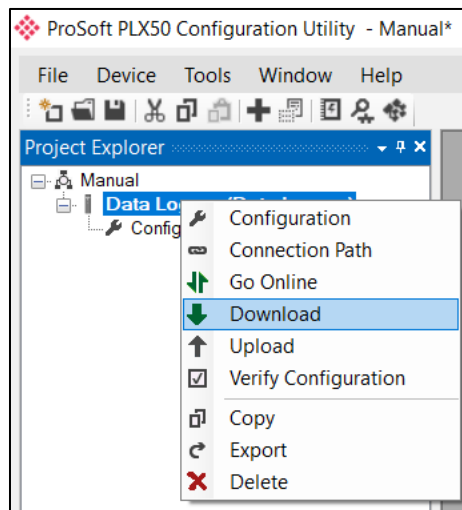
ProSoft PLX50 Configuration Utility - Manual*

File Device Tools Window Help

Project Explorer

Manual
Data Lo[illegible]
Config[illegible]

Configuration
Connection Path
Go Online
Download
Upload
Verify Configuration
Copy
Export
Delete